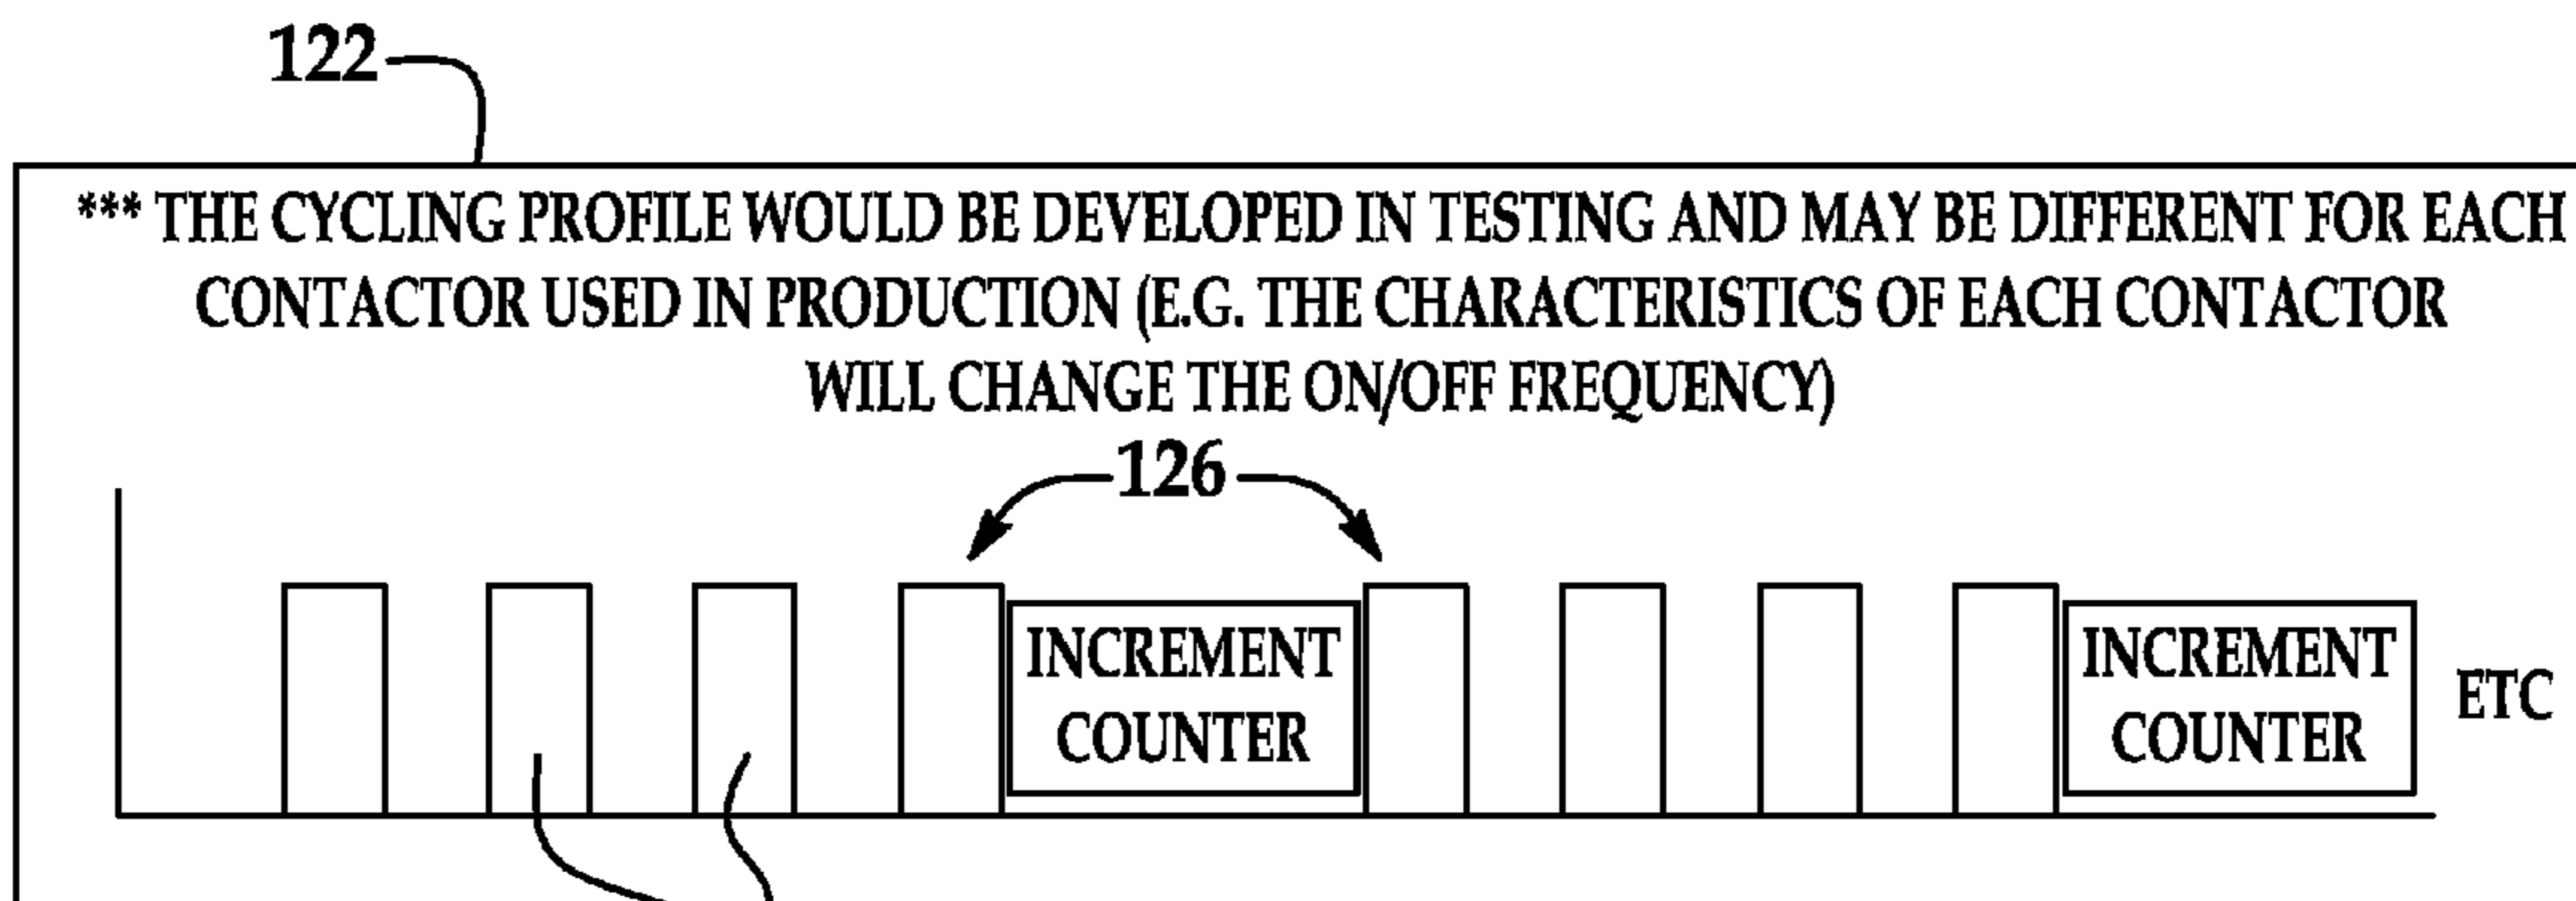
122

*** THE CYCLING PROFILE WOULD BE DEVELOPED IN TESTING AND MAY BE DIFFERENT FOR EACH CONTACTOR USED IN PRODUCTION (E.G. THE CHARACTERISTICS OF EACH CONTACTOR WILL CHANGE THE ON/OFF FREQUENCY)

126

INCREMENT COUNTER

INCREMENT COUNTER

ETC